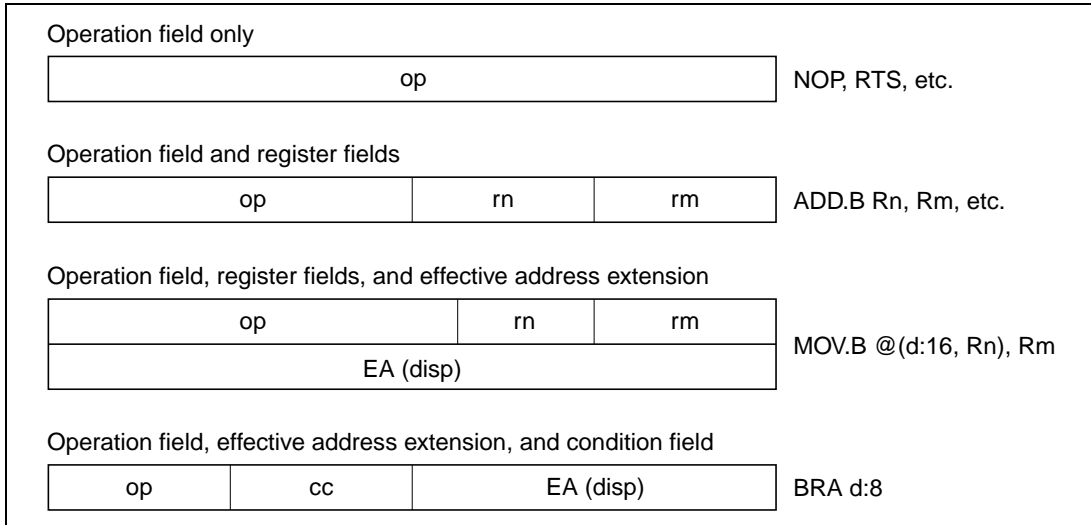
Operation field only

| op |
|---|

NOP, RTS, etc.

Operation field and register fields

| op | rn | rm |
|---|---|---|

ADD.B Rn, Rm, etc.

Operation field, register fields, and effective address extension

| op | rn | rm |
|---|---|---|
| EA (disp) | | |

MOV.B @(d:16, Rn), Rm

Operation field, effective address extension, and condition field

| op | cc | EA (disp) |
|---|---|---|

BRA d:8